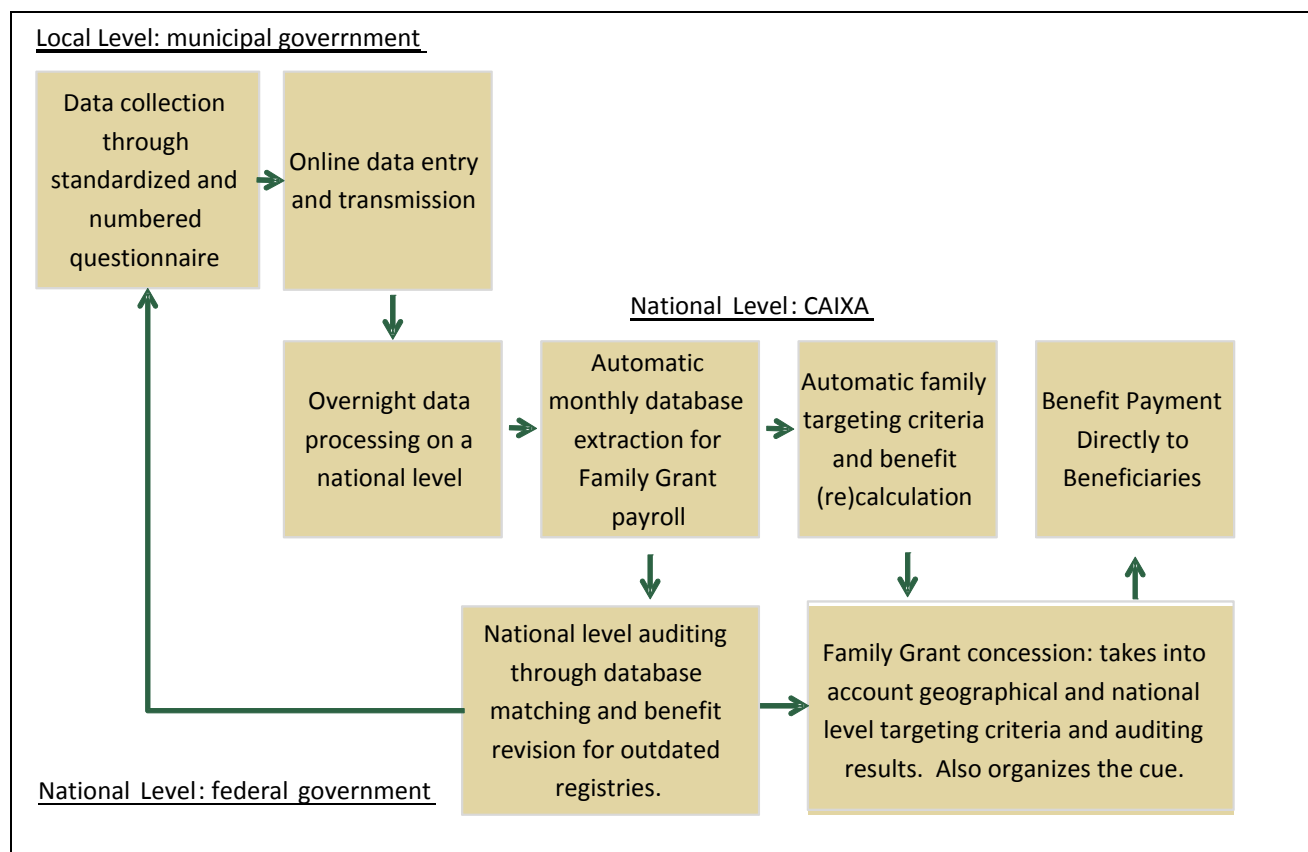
Local Level: municipal goverrnment

Data collection through standardized and numbered questionnaire

Online data entry and transmission

National Level: CAIXA

Overnight data processing on a national level

Automatic monthly database extraction for Family Grant payroll

Automatic family targeting criteria and benefit (re)calculation

Benefit Payment Directly to Beneficiaries

National level auditing through database matching and benefit revision for outdated registries.

Family Grant concession: takes into account geographical and national level targeting criteria and auditing results. Also organizes the cue.

National Level: federal government